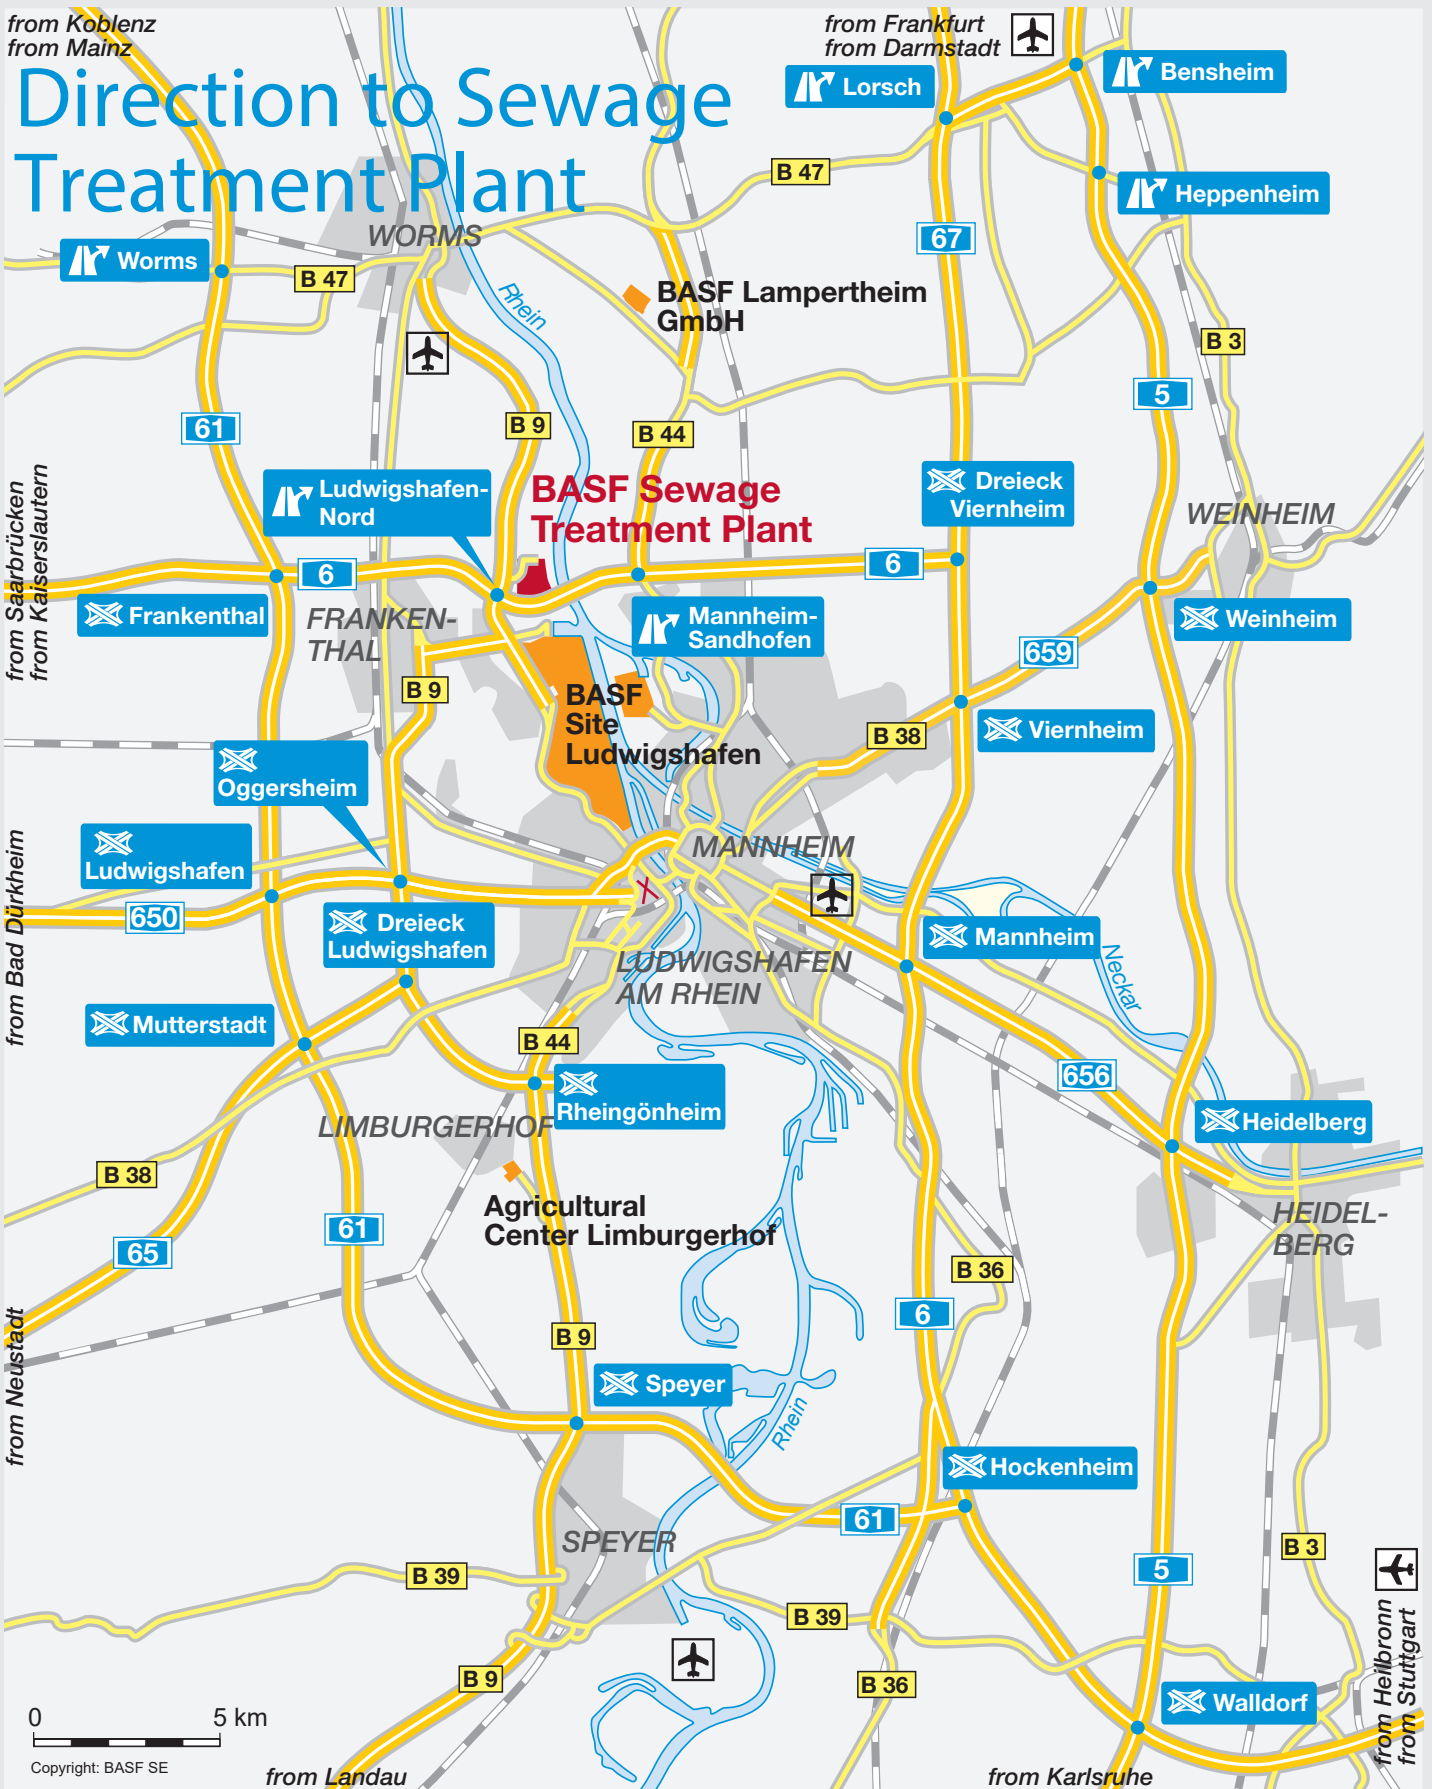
from Koblenz
from Mainz

Direction to Sewage Treatment Plant

from Frankfurt
from Darmstadt

Lorsch
Bensheim
Heppenheim
B 47
67
Worms
B 47
WORMS
Rhein
BASF Lampertheim GmbH
B 3
5
61
B 9
B 44
from Saarbrücken
from Kaiserslautern
Ludwigshafen-Nord
BASF Sewage Treatment Plant
Dreieck Viernheim
WEINHEIM
6
6
Frankenthal
FRANKEN-THAL
Mannheim-Sandhofen
Weinheim
659
B 9
BASF Site Ludwigshafen
Viernheim
B 38
Oggersheim
MANNHEIM
Ludwigshafen
from Bad Dürkheim
650
Dreieck Ludwigshafen
Mannheim
Neckar
LUDWIGSHAFEN AM RHEIN
Mutterstadt
B 44
656
Rheingönheim
Heidelberg
LIMBURGERHOF
B 38
Agricultural Center Limburgerhof
HEIDEL-BERG
65
61
B 36
6
from Neustadt
B 9
Speyer
Rhein
Hockenheim
61
SPEYER
B 3
B 39
5
B 39
B 9
B 36
from Heilbronn
from Stuttgart
Walldorf
0
5 km
Copyright: BASF SE
from Landau
from Karlsruhe